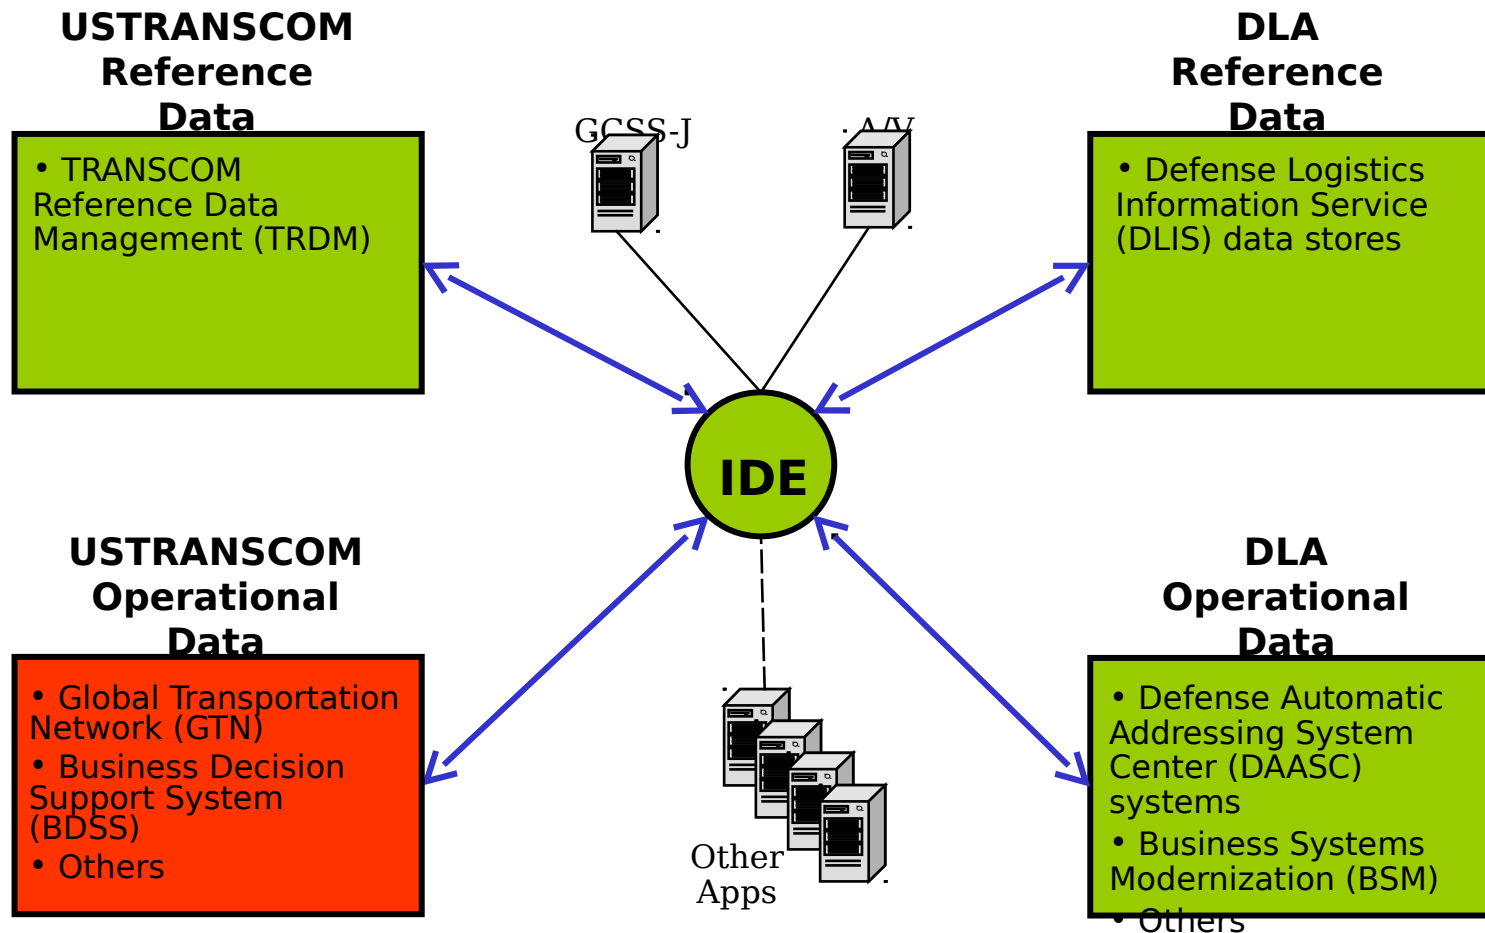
USTRANSCOM Reference Data

• TRANSCOM Reference Data Management (TRDM)

GCSS-J

AIV

DLA Reference Data

• Defense Logistics Information Service (DLIS) data stores

IDE

USTRANSCOM Operational Data

• Global Transportation Network (GTN)
• Business Decision Support System (BDSS)
• Others

Other Apps

DLA Operational Data

• Defense Automatic Addressing System Center (DAASC) systems
• Business Systems Modernization (BSM)
• Others